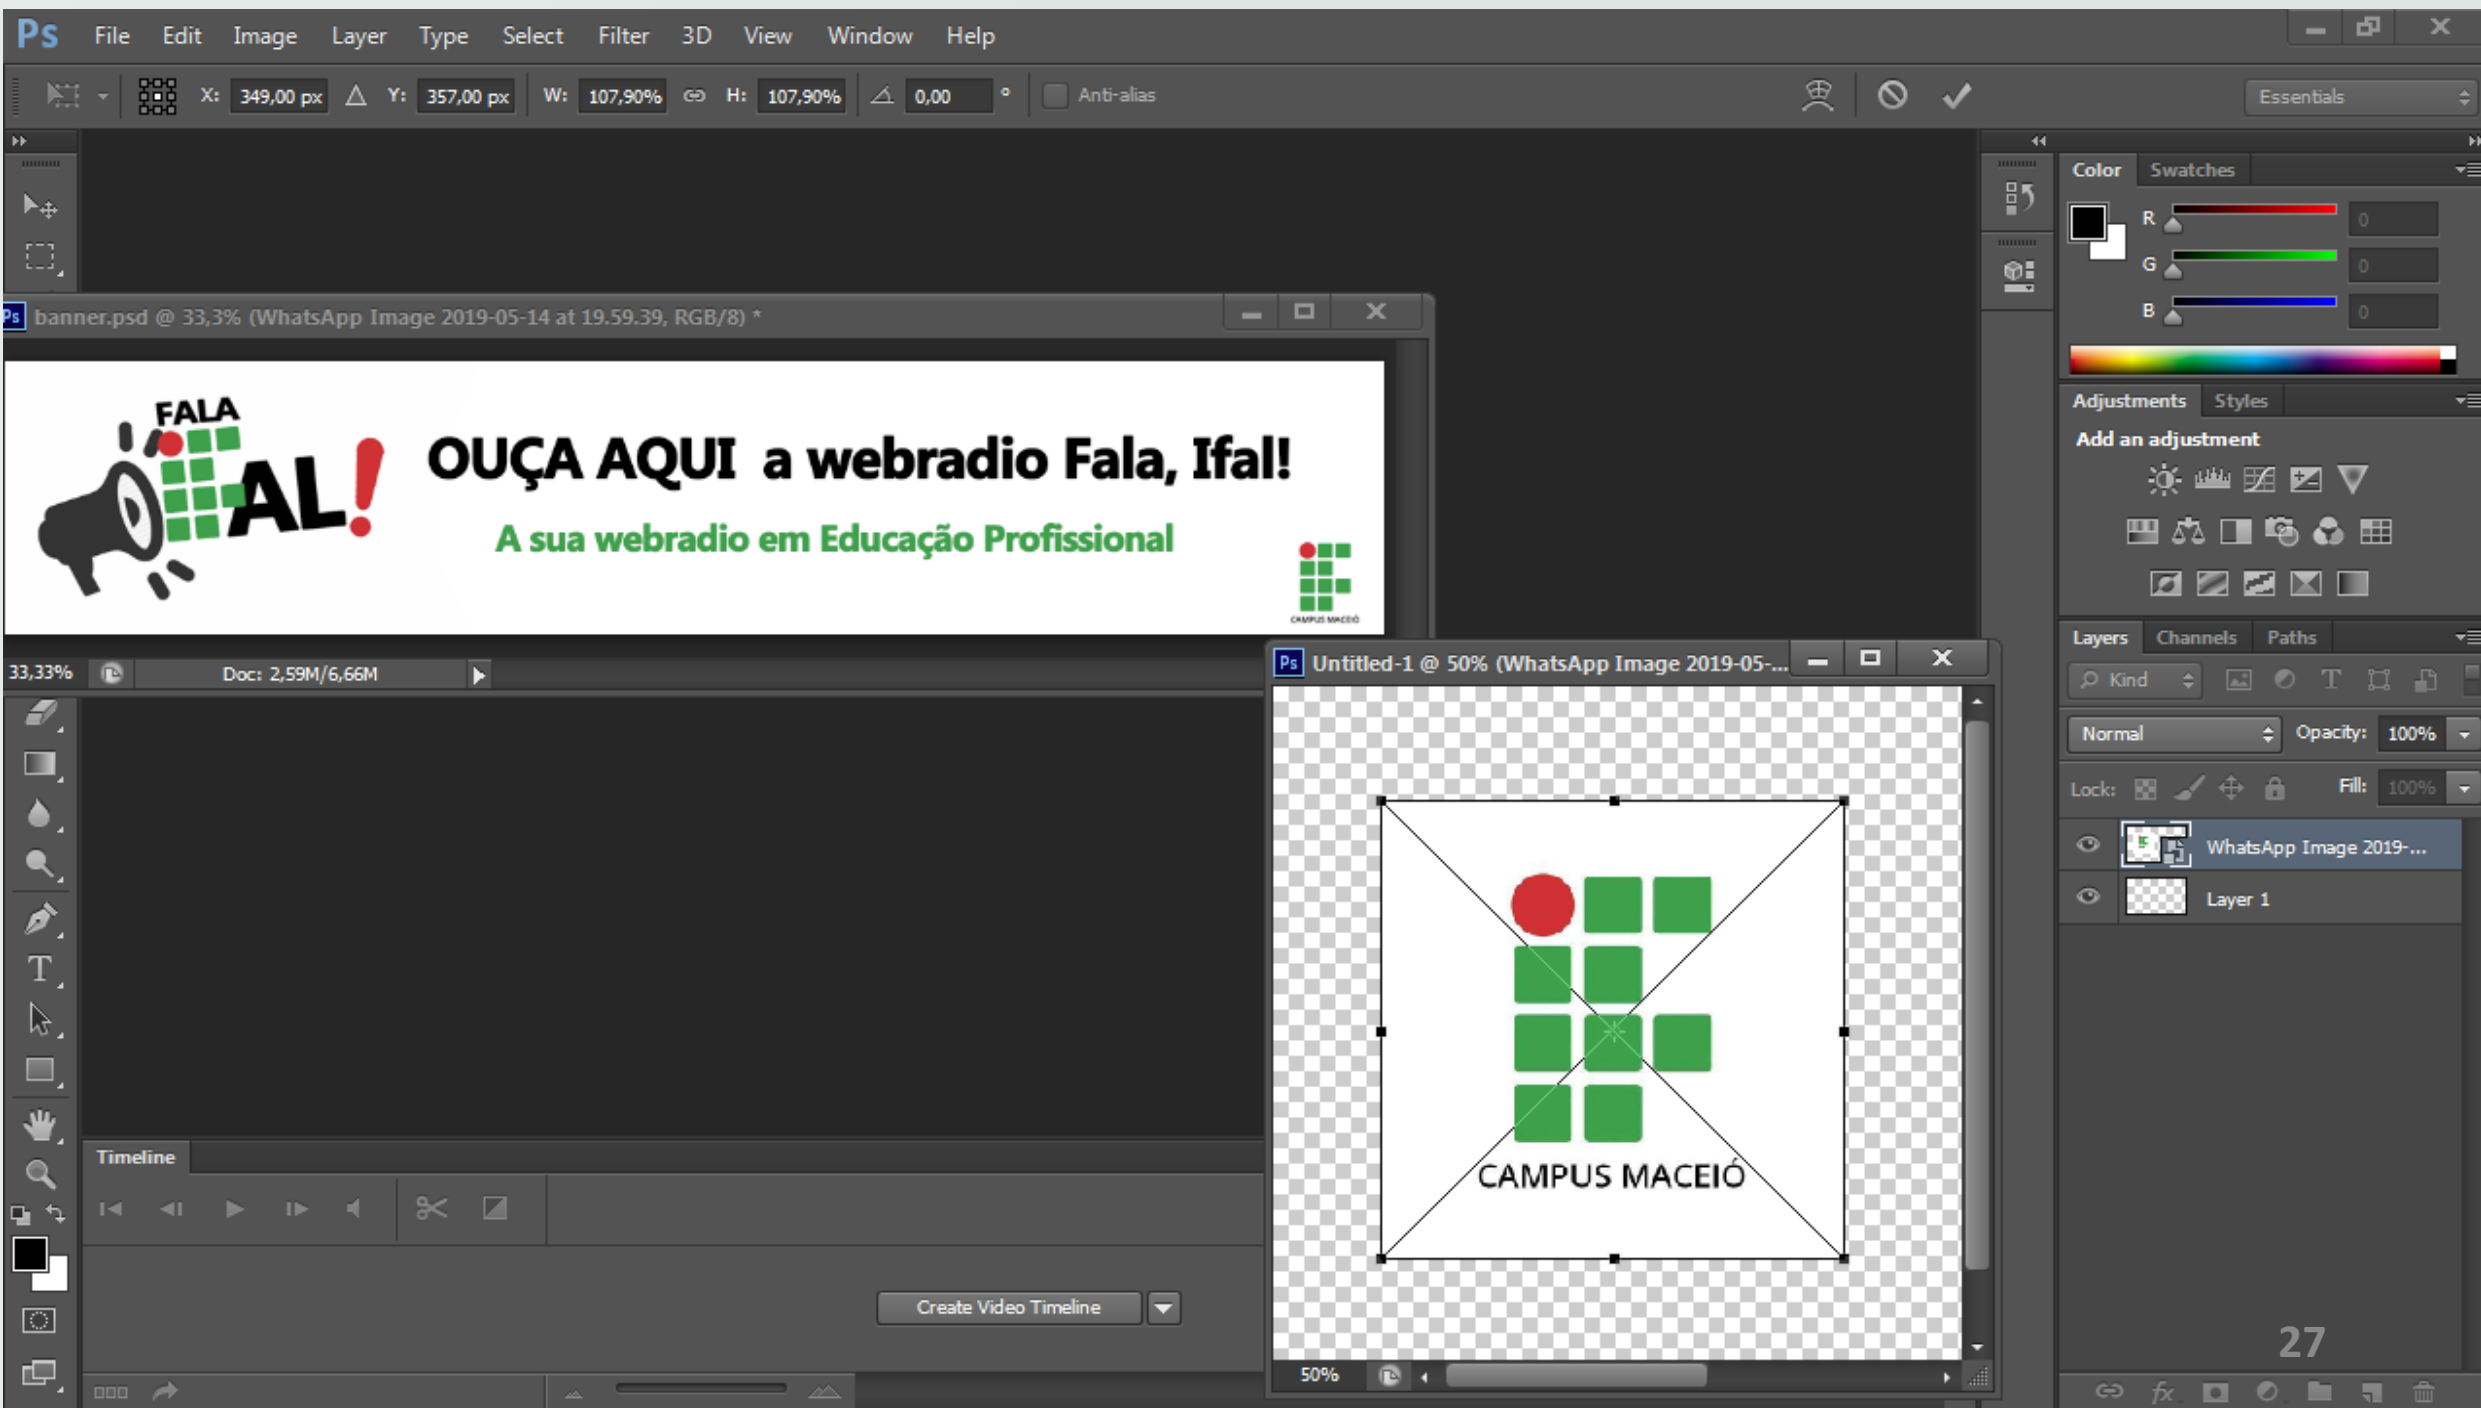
Ps File Edit Image Layer Type Select Filter 3D View Window Help

X: 349,00 px Y: 357,00 px W: 107,90% H: 107,90% 0,00 ° Anti-alias

Essentials

banner.psd @ 33,3% (WhatsApp Image 2019-05-14 at 19.59.39, RGB/8) *

FALA AL!

OUÇA AQUI a webradio Fala, Ifal!

A sua webradio em Educação Profissional

CAMPUS MACEIÓ

33,33% Doc: 2,59M/6,66M

Timeline

Create Video Timeline

Untitled-1 @ 50% (WhatsApp Image 2019-05-...

CAMPUS MACEIÓ

50%

Color Swatches

R 0
G 0
B 0

Adjustments Styles

Add an adjustment

Layers Channels Paths

Kind

Normal Opacity: 100%

Lock: Fill: 100%

WhatsApp Image 2019-...

Layer 1

27